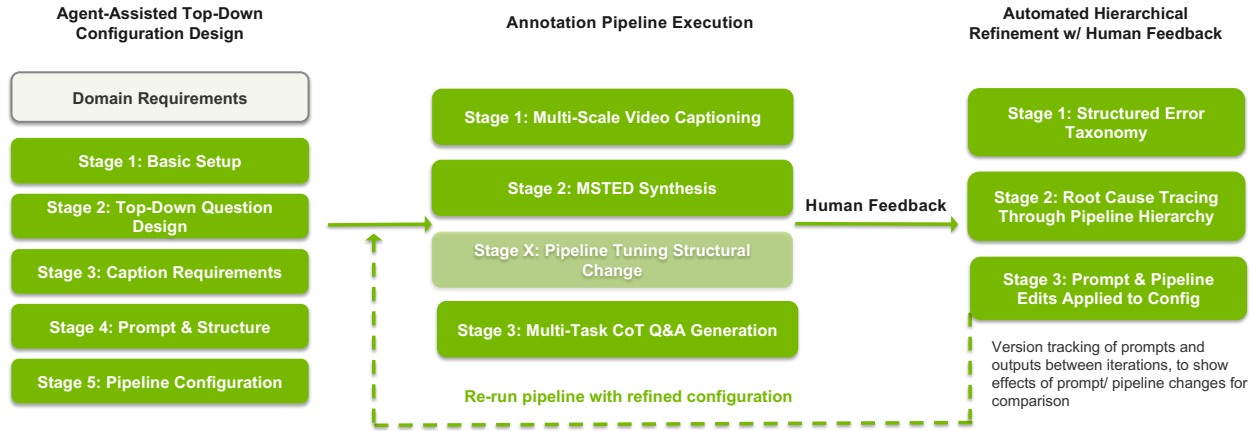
Agent-Assisted Top-Down Configuration Design

Domain Requirements

Stage 1: Basic Setup

Stage 2: Top-Down Question Design

Stage 3: Caption Requirements

Stage 4: Prompt & Structure

Stage 5: Pipeline Configuration

Annotation Pipeline Execution

Stage 1: Multi-Scale Video Captioning

Stage 2: MSTED Synthesis

Stage X: Pipeline Tuning Structural Change

Stage 3: Multi-Task CoT Q&A Generation

Re-run pipeline with refined configuration

Human Feedback

Automated Hierarchical Refinement w/ Human Feedback

Stage 1: Structured Error Taxonomy

Stage 2: Root Cause Tracing Through Pipeline Hierarchy

Stage 3: Prompt & Pipeline Edits Applied to Config

Version tracking of prompts and outputs between iterations, to show effects of prompt/ pipeline changes for comparison